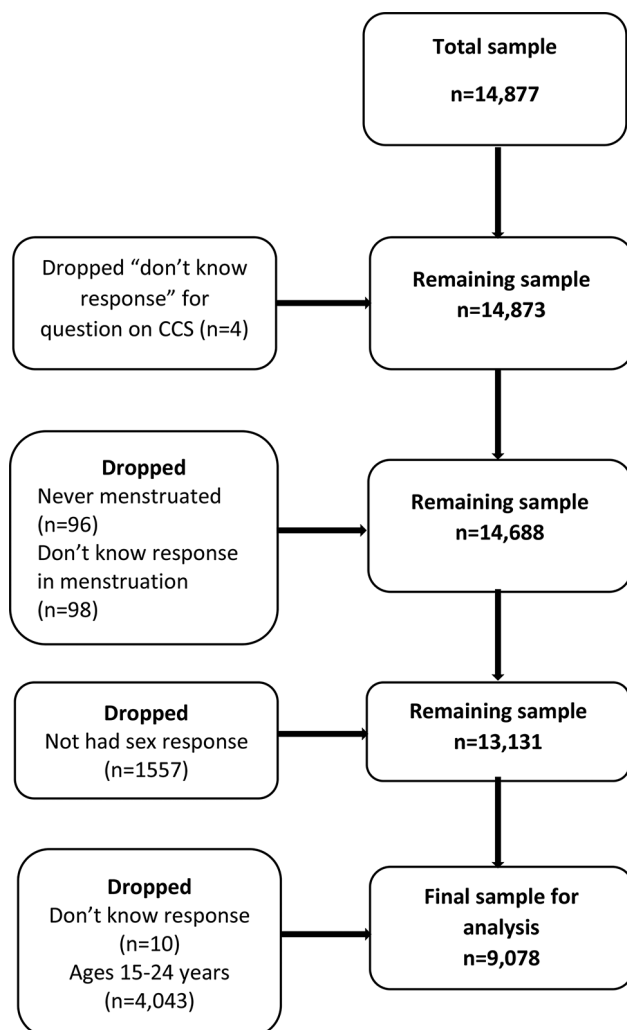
Total sample
n=14,877

Dropped “don’t know response” for question on CCS (n=4)

Remaining sample
n=14,873

Dropped
Never menstruated (n=96)
Don’t know response in menstruation (n=98)

Remaining sample
n=14,688

Dropped
Not had sex response (n=1557)

Remaining sample
n=13,131

Dropped
Don’t know response (n=10)
Ages 15-24 years (n=4,043)

Final sample for analysis
n=9,078